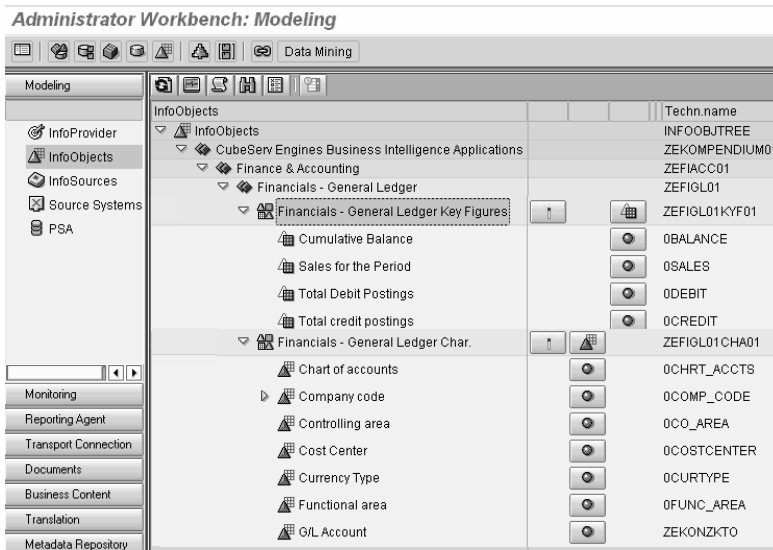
Administrator Workbench: Modeling

Data Mining

Modeling

InfoProvider
InfoObjects
InfoSources
Source Systems
PSA

Monitoring
Reporting Agent
Transport Connection
Documents
Business Content
Translation
Metadata Repository

| InfoObjects | Techn.name |
|---|---|
| InfoObjects | INFOOBJTREE |
| CubeServ Engines Business Intelligence Applications | ZEKOMPENDIUM0 |
| Finance & Accounting | ZEFIACC01 |
| Financials - General Ledger | ZEFIGL01 |
| Financials - General Ledger Key Figures | ZEFIGL01KYF01 |
| Cumulative Balance | 0BALANCE |
| Sales for the Period | 0SALES |
| Total Debit Postings | 0DEBIT |
| Total credit postings | 0CREDIT |
| Financials - General Ledger Char. | ZEFIGL01CHA01 |
| Chart of accounts | 0CHRT_ACCTS |
| Company code | 0COMP_CODE |
| Controlling area | 0CO_AREA |
| Cost Center | 0COSTCENTER |
| Currency Type | 0CURTYPE |
| Functional area | 0FUNC_AREA |
| G/L Account | ZEKONZKTO |